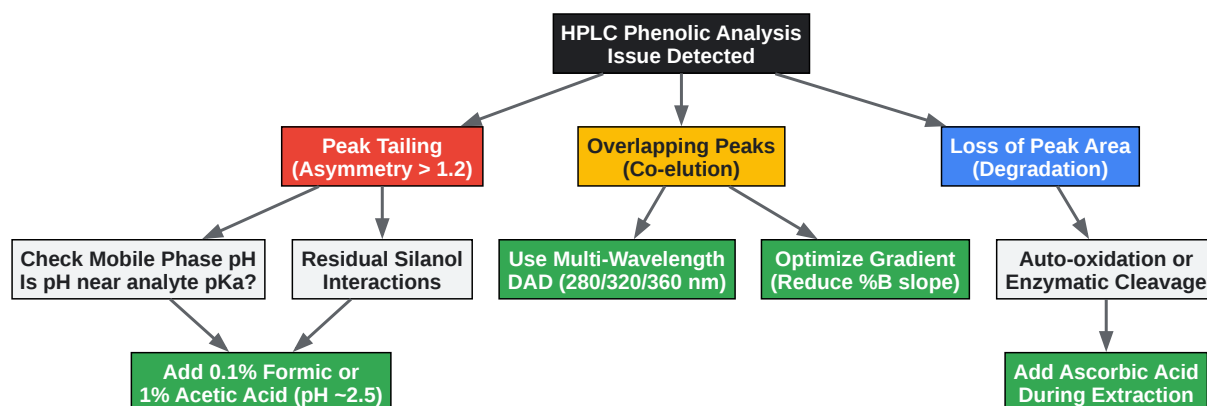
HPLC Phenolic Analysis Issue Detected

Peak Tailing (Asymmetry > 1.2)

Overlapping Peaks (Co-elution)

Loss of Peak Area (Degradation)

Check Mobile Phase pH Is pH near analyte pKa?

Residual Silanol Interactions

Use Multi-Wavelength DAD (280/320/360 nm)

Optimize Gradient (Reduce %B slope)

Auto-oxidation or Enzymatic Cleavage

Add 0.1% Formic or 1% Acetic Acid (pH ~2.5)

Add Ascorbic Acid During Extraction